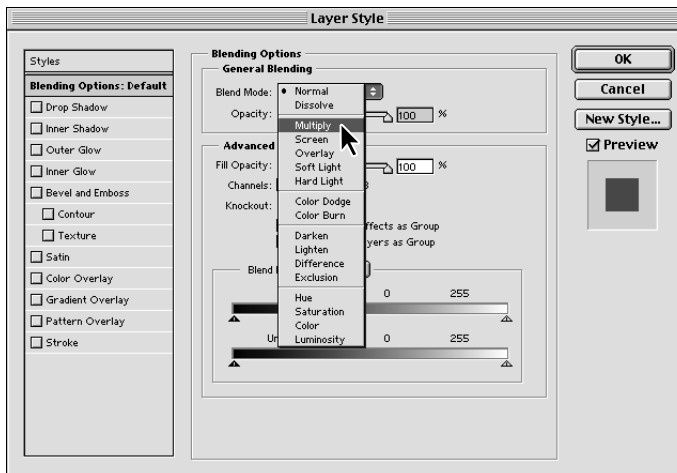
Layer Style

Styles
Blending Options: Default
Drop Shadow
Inner Shadow
Outer Glow
Inner Glow
Bevel and Emboss
Contour
Texture
Satin
Color Overlay
Gradient Overlay
Pattern Overlay
Stroke

Blending Options
General Blending
Blend Mode:
Opacity:
100 %
Advanced
Fill Opacity:
100 %
Channels:
Knockout:
ffects as Group
yers as Group
Blend
0 255
Ur
0 255

Normal
Dissolve
Multiply
Screen
Overlay
Soft Light
Hard Light
Color Dodge
Color Burn
Darken
Lighten
Difference
Exclusion
Hue
Saturation
Color
Luminosity

OK
Cancel
New Style...
Preview